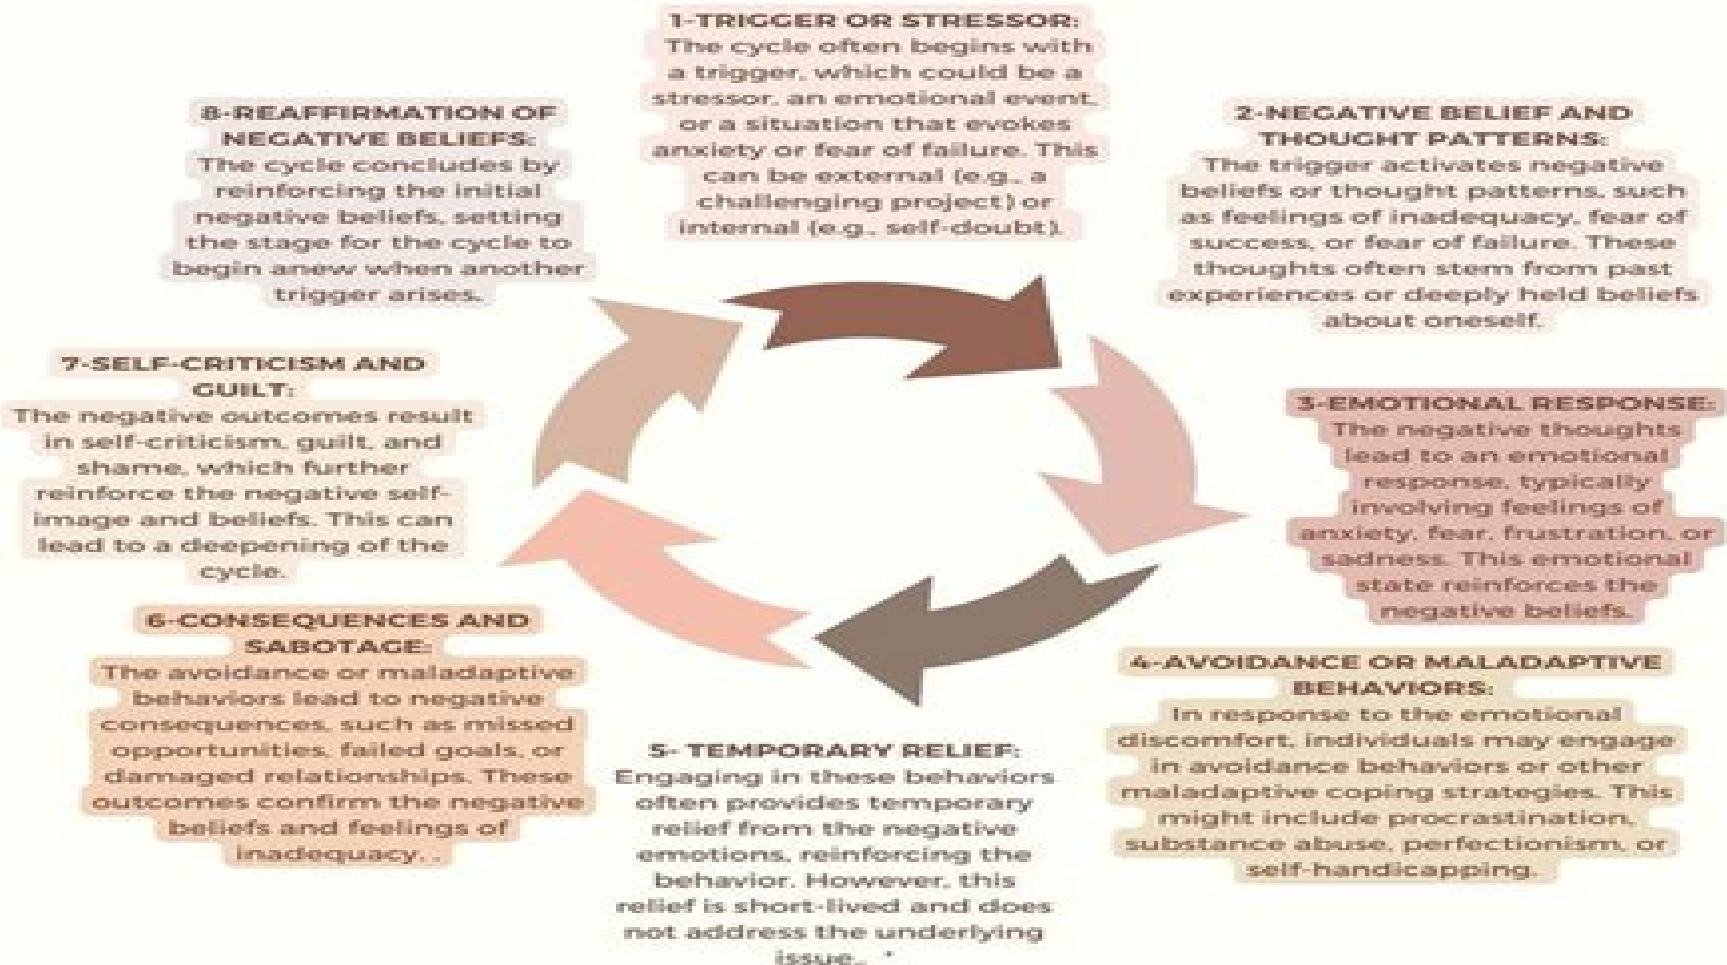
1-TRIGGER OR STRESSOR:
The cycle often begins with a trigger, which could be a stressor, an emotional event, or a situation that evokes anxiety or fear of failure. This can be external (e.g., a challenging project) or internal (e.g., self-doubt).

2-NEGATIVE BELIEF AND THOUGHT PATTERNS:
The trigger activates negative beliefs or thought patterns, such as feelings of inadequacy, fear of success, or fear of failure. These thoughts often stem from past experiences or deeply held beliefs about oneself.

3-EMOTIONAL RESPONSE:
The negative thoughts lead to an emotional response, typically involving feelings of anxiety, fear, frustration, or sadness. This emotional state reinforces the negative beliefs.

4-AVOIDANCE OR MALADAPTIVE BEHAVIORS:
In response to the emotional discomfort, individuals may engage in avoidance behaviors or other maladaptive coping strategies. This might include procrastination, substance abuse, perfectionism, or self-handicapping.

5- TEMPORARY RELIEF:
Engaging in these behaviors often provides temporary relief from the negative emotions, reinforcing the behavior. However, this relief is short-lived and does not address the underlying issue.. "

6-CONSEQUENCES AND SABOTAGE:
The avoidance or maladaptive behaviors lead to negative consequences, such as missed opportunities, failed goals, or damaged relationships. These outcomes confirm the negative beliefs and feelings of inadequacy. .

7-SELF-CRITICISM AND GUILT:
The negative outcomes result in self-criticism, guilt, and shame, which further reinforce the negative self-image and beliefs. This can lead to a deepening of the cycle.

8-REAFFIRMATION OF NEGATIVE BELIEFS:
The cycle concludes by reinforcing the initial negative beliefs, setting the stage for the cycle to begin anew when another trigger arises.